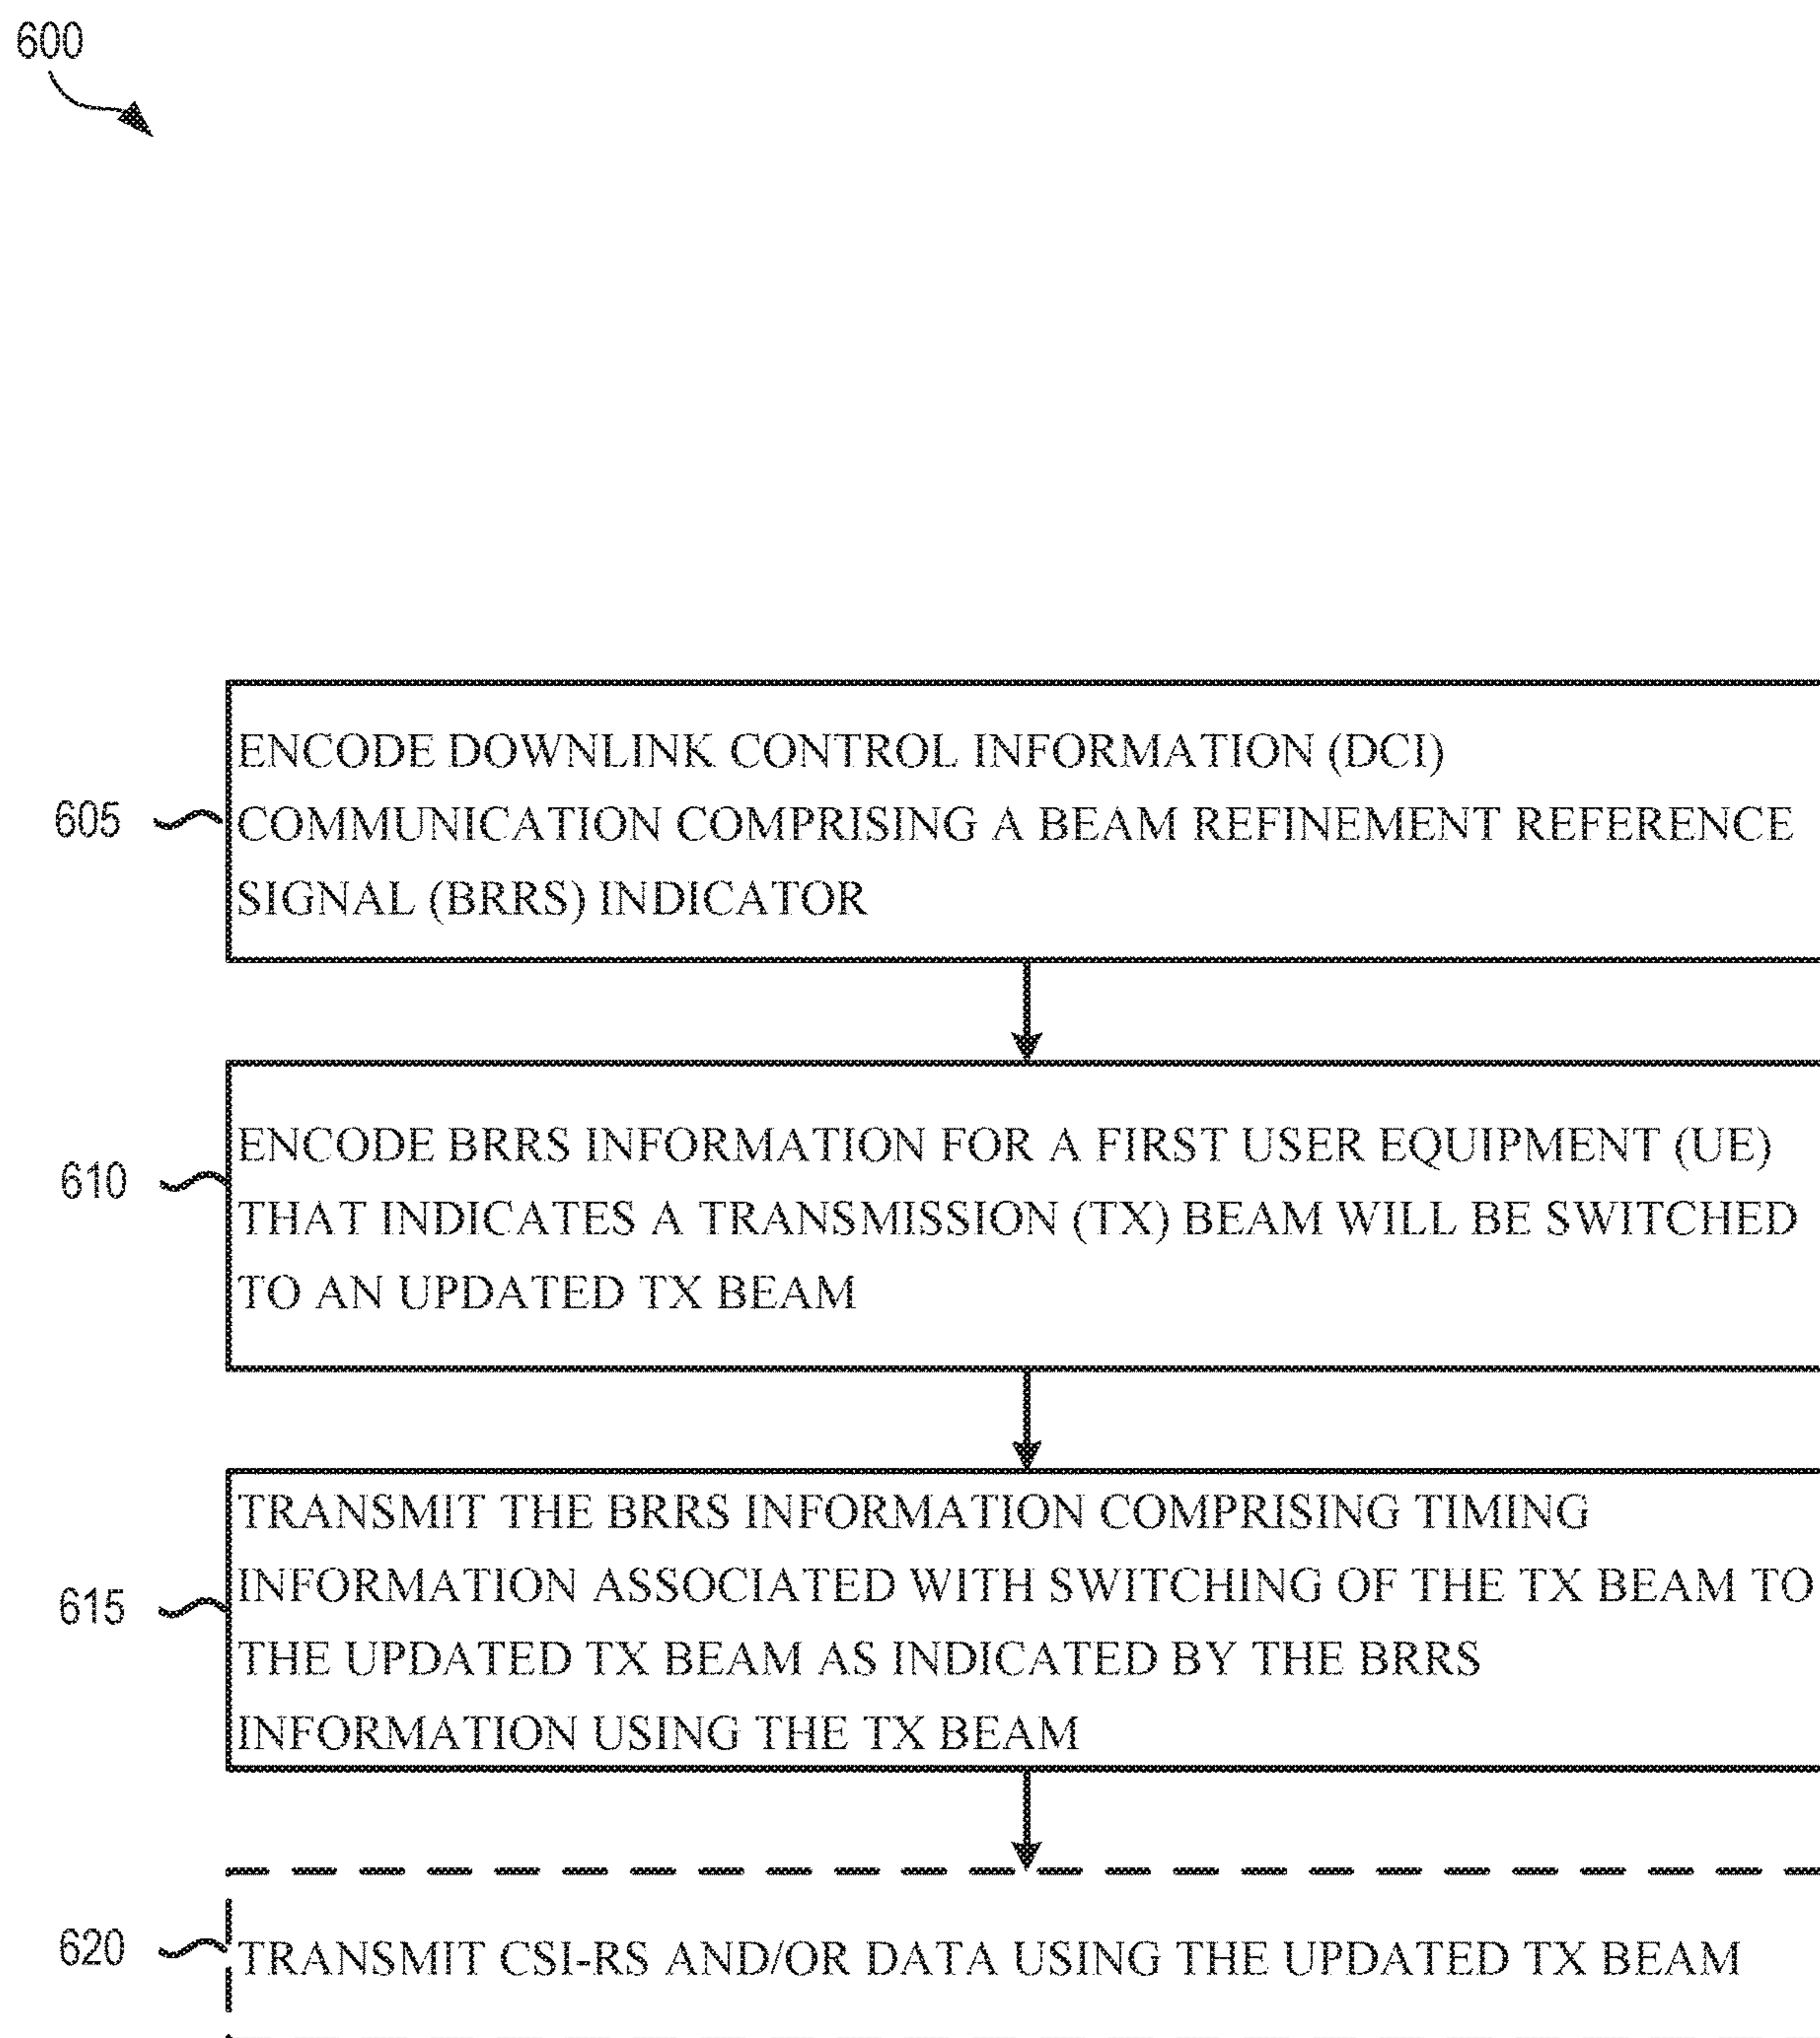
600

605 ENCODE DOWNLINK CONTROL INFORMATION (DCI) COMMUNICATION COMPRISING A BEAM REFINEMENT REFERENCE SIGNAL (BRRS) INDICATOR

610 ENCODE BRRS INFORMATION FOR A FIRST USER EQUIPMENT (UE) THAT INDICATES A TRANSMISSION (TX) BEAM WILL BE SWITCHED TO AN UPDATED TX BEAM

615 TRANSMIT THE BRRS INFORMATION COMPRISING TIMING INFORMATION ASSOCIATED WITH SWITCHING OF THE TX BEAM TO THE UPDATED TX BEAM AS INDICATED BY THE BRRS INFORMATION USING THE TX BEAM

620 TRANSMIT CSI-RS AND/OR DATA USING THE UPDATED TX BEAM